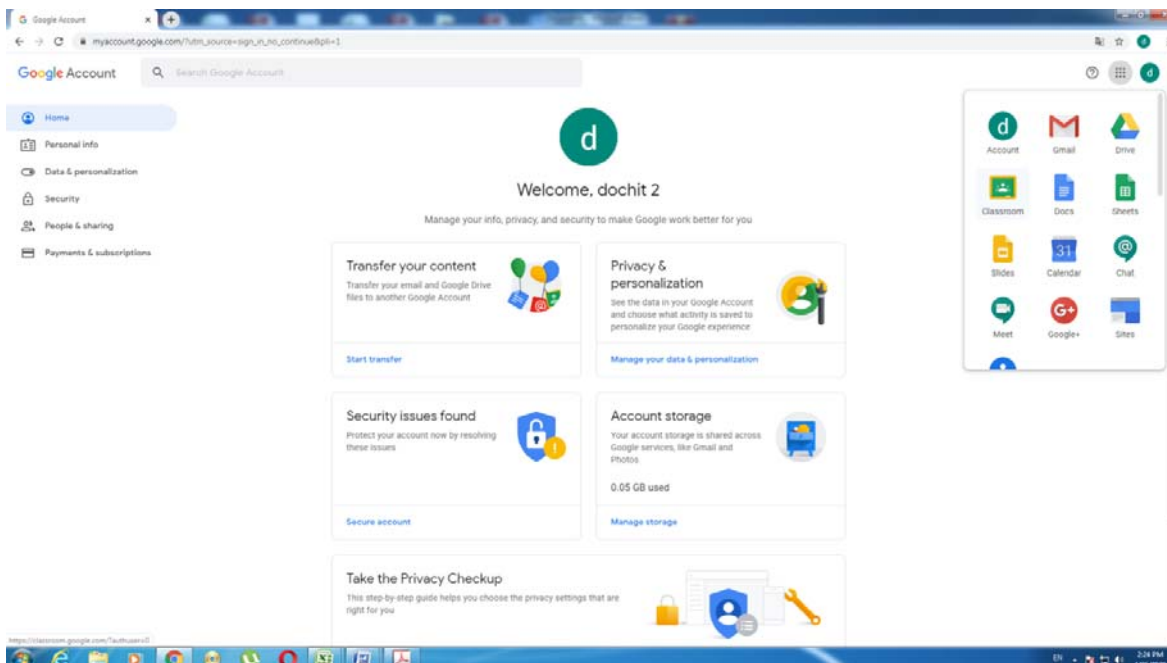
Google Account

myaccount.google.com/?utm_source=sign_in_no_continue&pli=1

Google Account

Search Google Account

Home

Personal info

Data & personalization

Security

People & sharing

Payments & subscriptions

d

Welcome, dochit 2

Manage your info, privacy, and security to make Google work better for you

Transfer your content

Transfer your email and Google Drive files to another Google Account

Start transfer

Privacy & personalization

See the data in your Google Account and choose what activity is saved to personalize your Google experience

Manage your data & personalization

Security issues found

Protect your account now by resolving these issues

Secure account

Account storage

Your account storage is shared across Google services, like Gmail and Photos

0.05 GB used

Manage storage

Take the Privacy Checkup

This step-by-step guide helps you choose the privacy settings that are right for you

d

Account

Gmail

Drive

Classroom

Docs

Sheets

Slides

31

Calendar

Chat

Meet

G+

Google+

Sites

https://classroom.google.com/?authuser=0

EN

2:24 PM